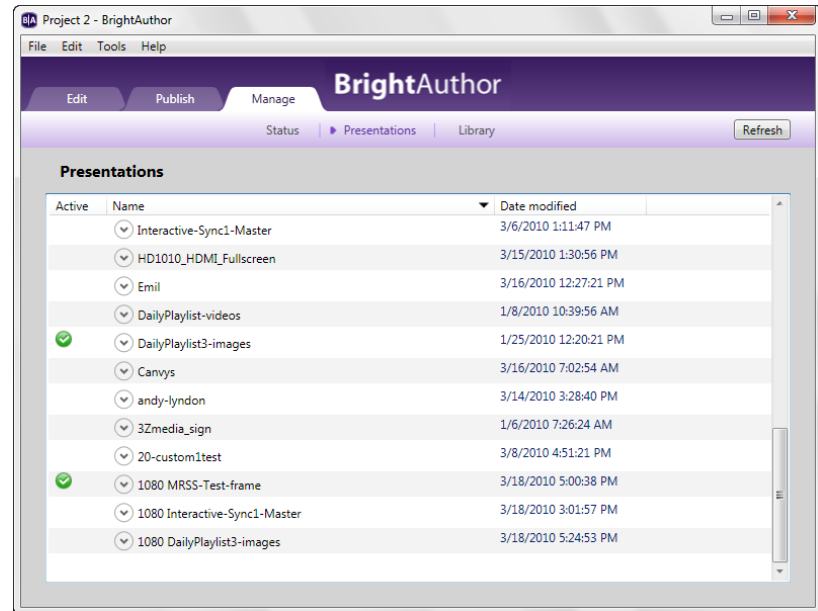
B|A Project 2 - BrightAuthor

File Edit Tools Help

Edit Publish Manage

BrightAuthor

Status Presentations Library

Refresh

Presentations

| Active | Name | Date modified |
|---|---|---|
| | Interactive-Sync1-Master | 3/6/2010 1:11:47 PM |
| | HD1010_HDMI_Fullscreen | 3/15/2010 1:30:56 PM |
| | Emil | 3/16/2010 12:27:21 PM |
| | DailyPlaylist-videos | 1/8/2010 10:39:56 AM |
| | DailyPlaylist3-images | 1/25/2010 12:20:21 PM |
| | Canvys | 3/16/2010 7:02:54 AM |
| | andy-lyndon | 3/14/2010 3:28:40 PM |
| | 3Zmedia_sign | 1/6/2010 7:26:24 AM |
| | 20-custom1test | 3/8/2010 4:51:21 PM |
| | 1080 MRSS-Test-frame | 3/18/2010 5:00:38 PM |
| | 1080 Interactive-Sync1-Master | 3/18/2010 3:01:57 PM |
| | 1080 DailyPlaylist3-images | 3/18/2010 5:24:53 PM |